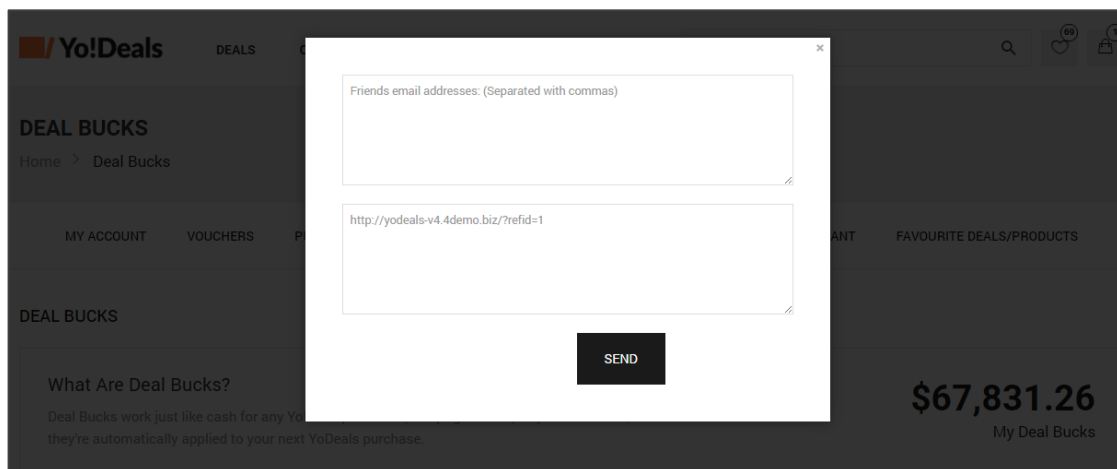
Yo!Deals DEALS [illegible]

69

DEAL BUCKS

Home > Deal Bucks

MY ACCOUNT VOUCHERS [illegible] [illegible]ANT FAVOURITE DEALS/PRODUCTS

DEAL BUCKS

What Are Deal Bucks?

Deal Bucks work just like cash for any Yo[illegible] they're automatically applied to your next YoDeals purchase.

$67,831.26

My Deal Bucks

×

Friends email addresses: (Separated with commas)

http://yodeals-v4.4demo.biz/?refid=1

SEND